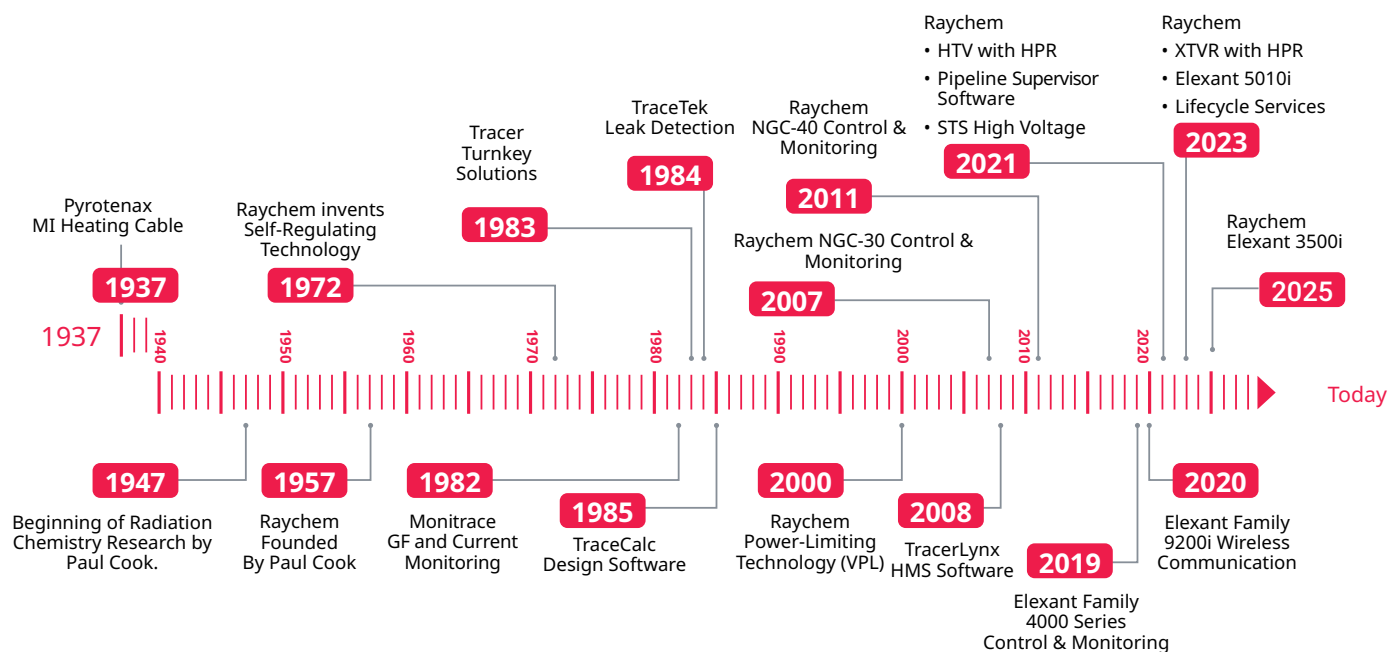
Raychem
• HTV with HPR
• Pipeline Supervisor Software
• STS High Voltage

Raychem
• XTVR with HPR
• Elexant 5010i
• Lifecycle Services

TraceTek Leak Detection

Raychem NGC-40 Control & Monitoring

Tracer Turnkey Solutions

1984

2021

2023

2011

Pyrotenax MI Heating Cable

Raychem invents Self-Regulating Technology

1983

Raychem Elexant 3500i

Raychem NGC-30 Control & Monitoring

1937

1972

2007

2025

1937

1940 1950 1960 1970 1980 1990 2000 2010 2020

Today

1947

1957

1982

1985

2000

2008

2019

2020

Beginning of Radiation Chemistry Research by Paul Cook.

Raychem Founded By Paul Cook

Monitrace GF and Current Monitoring

TraceCalc Design Software

Raychem Power-Limiting Technology (VPL)

TracerLynx HMS Software

Elexant Family 4000 Series Control & Monitoring

Elexant Family 9200i Wireless Communication